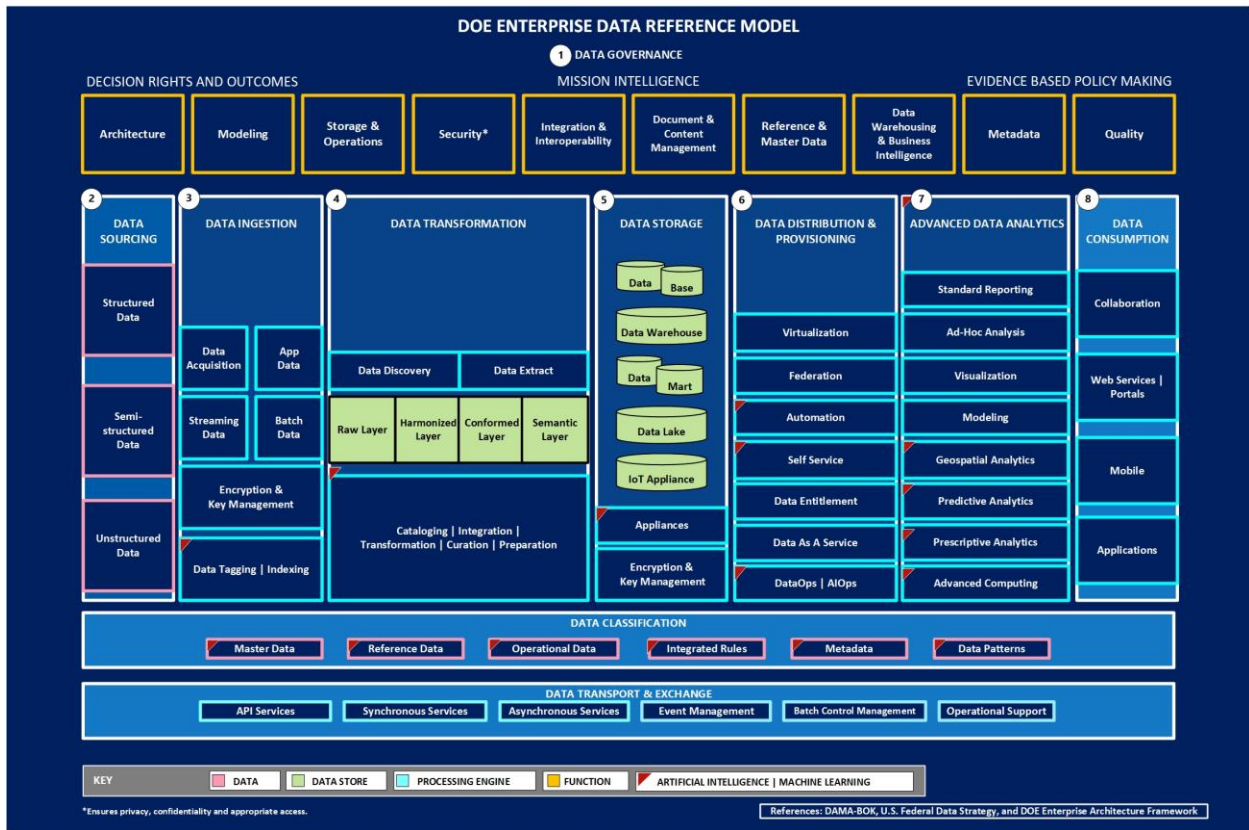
DOE ENTERPRISE DATA REFERENCE MODEL

1 DATA GOVERNANCE

DECISION RIGHTS AND OUTCOMES MISSION INTELLIGENCE EVIDENCE BASED POLICY MAKING

Architecture
Modeling
Storage & Operations
Security*
Integration & Interoperability
Document & Content Management
Reference & Master Data
Data Warehousing & Business Intelligence
Metadata
Quality

2 DATA SOURCING
Structured Data
Semi-structured Data
Unstructured Data

3 DATA INGESTION
Data Acquisition
App Data
Streaming Data
Batch Data
Encryption & Key Management
Data Tagging | Indexing

4 DATA TRANSFORMATION
Data Discovery
Data Extract
Raw Layer
Harmonized Layer
Conformed Layer
Semantic Layer
Cataloging | Integration | Transformation | Curation | Preparation

5 DATA STORAGE
Data
Base
Data Warehouse
Data
Mart
Data Lake
IoT Appliance
Appliances
Encryption & Key Management

6 DATA DISTRIBUTION & PROVISIONING
Virtualization
Federation
Automation
Self Service
Data Entitlement
Data As A Service
DataOps | AIOps

7 ADVANCED DATA ANALYTICS
Standard Reporting
Ad-Hoc Analysis
Visualization
Modeling
Geospatial Analytics
Predictive Analytics
Prescriptive Analytics
Advanced Computing

8 DATA CONSUMPTION
Collaboration
Web Services | Portals
Mobile
Applications

DATA CLASSIFICATION
Master Data
Reference Data
Operational Data
Integrated Rules
Metadata
Data Patterns

DATA TRANSPORT & EXCHANGE
API Services
Synchronous Services
Asynchronous Services
Event Management
Batch Control Management
Operational Support

KEY
DATA
DATA STORE
PROCESSING ENGINE
FUNCTION
ARTIFICIAL INTELLIGENCE | MACHINE LEARNING

*Ensures privacy, confidentiality and appropriate access.

References: DAMA-BOK, U.S. Federal Data Strategy, and DOE Enterprise Architecture Framework